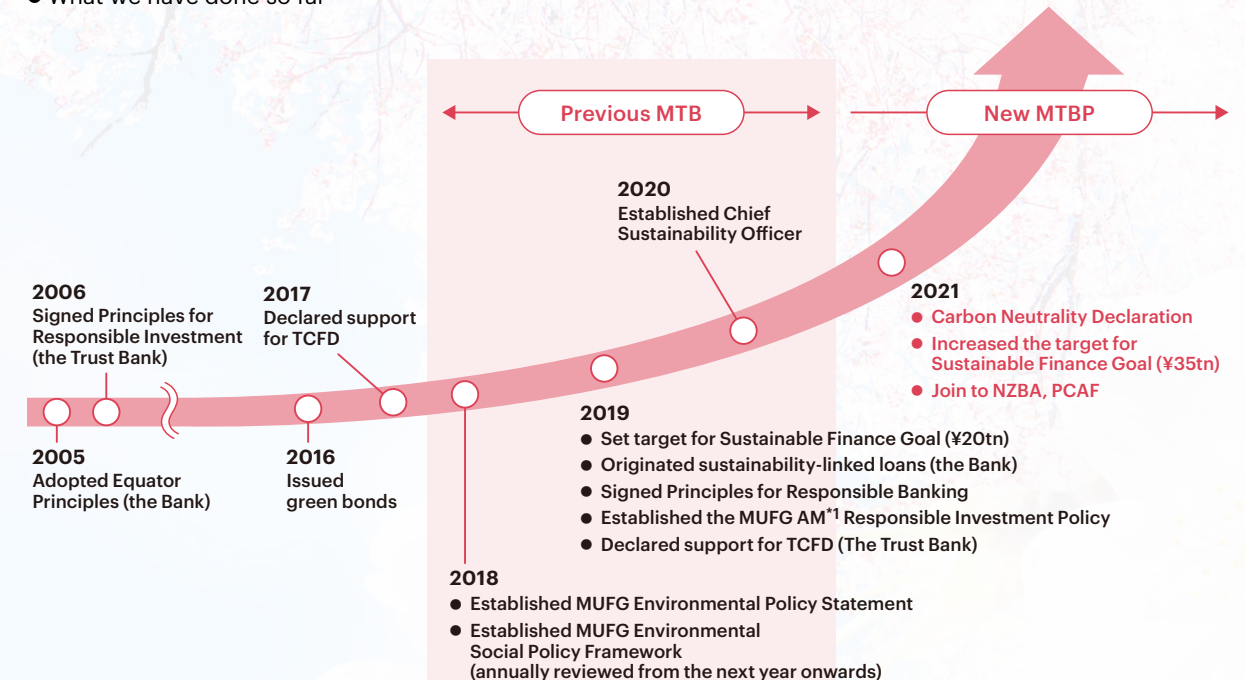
● What we have done so far

Previous MTB

New MTBP

2020
Established Chief Sustainability Officer

2006
Signed Principles for Responsible Investment (the Trust Bank)

2017
Declared support for TCFD

2021
● Carbon Neutrality Declaration
● Increased the target for Sustainable Finance Goal (¥35tn)
● Join to NZBA, PCAF

2005
Adopted Equator Principles (the Bank)

2016
Issued green bonds

2019
● Set target for Sustainable Finance Goal (¥20tn)
● Originated sustainability-linked loans (the Bank)
● Signed Principles for Responsible Banking
● Established the MUFG AM$^{*1}$ Responsible Investment Policy
● Declared support for TCFD (The Trust Bank)

2018
● Established MUFG Environmental Policy Statement
● Established MUFG Environmental Social Policy Framework (annually reviewed from the next year onwards)